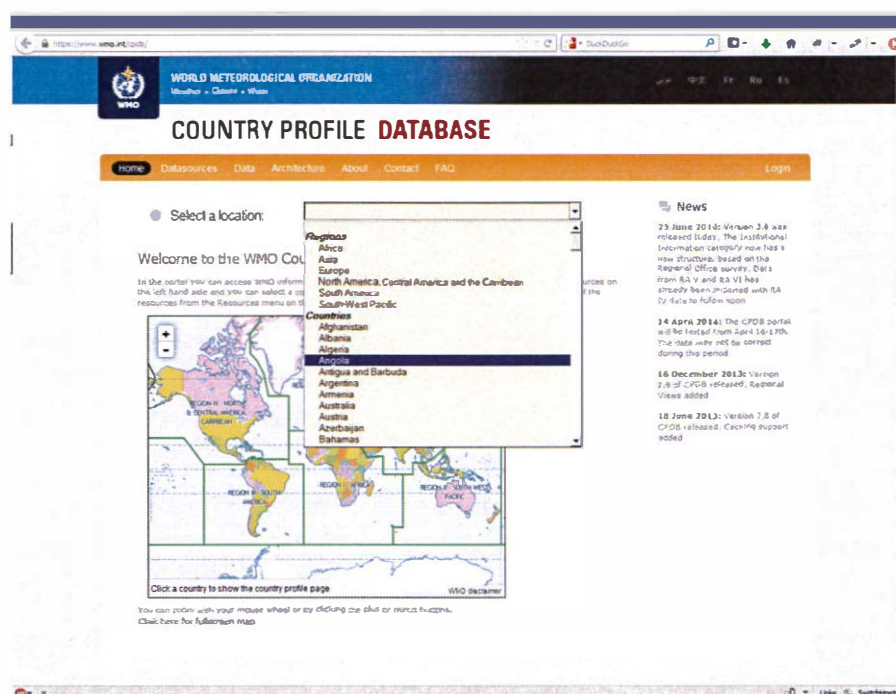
https://www.wmo.int/cpdb/

DuckDuckGo

WORLD METEOROLOGICAL ORGANIZATION

Weather • Climate • Water

WMO

中文 Fr Ru Es

COUNTRY PROFILE DATABASE

Home Datasources Data Architecture About Contact FAQ Login

Select a location:

Regions
Africa
Asia
Europe
North America, Central America and the Caribbean
South America
South-West Pacific
Countries
Afghanistan
Albania
Algeria
Angola
Antigua and Barbuda
Argentina
Armenia
Australia
Austria
Azerbaijan
Bahamas

Welcome to the WMO Cou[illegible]

In the portal you can access WMO inform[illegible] urces on the left hand side and you can select a co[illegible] f the resources from the Resources menu on th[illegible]

+
-

REGION IV - NORTH & CENTRAL AMERICA CARIBBEAN

REGION III - SOUTH AMERICA

REGION I - AFRICA

REGION V - SOUTH-WEST PACIFIC

Click a country to show the country profile page

WMO disclaimer

You can zoom with your mouse wheel or by clicking the plus or minus buttons.
Click here for fullscreen map

News

23 June 2014: Version 3.0 was released today. The Institutional Information category now has a new structure, based on the Regional Office survey. Data from RA V and RA VI has already been imported with RA IV data to follow soon

14 April 2014: The CPDB portal will be tested from April 16-17th. The data may not be correct during this period

16 December 2013: Version 2.9 of CPDB released, Regional Views added

18 June 2013: Version 2.8 of CPDB released, Caching support added